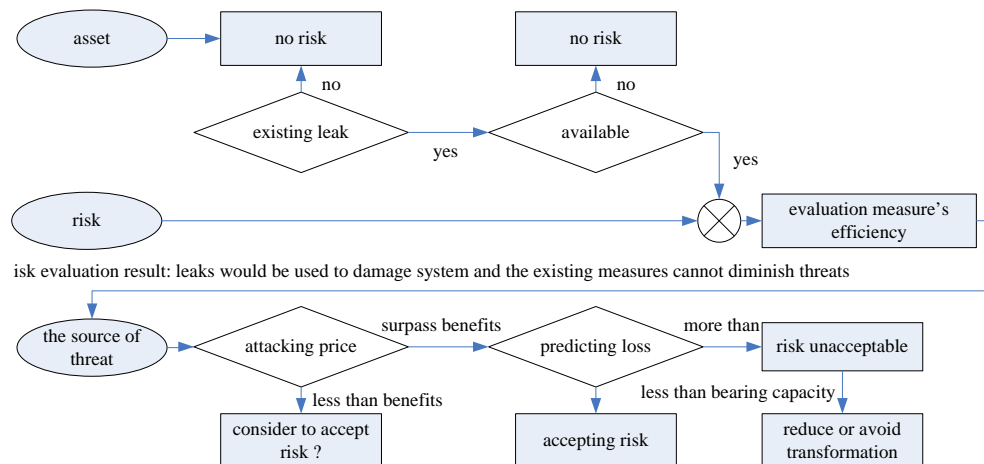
asset

no risk

no

existing leak

yes

no risk

no

available

yes

risk

evaluation measure’s efficiency

isk evaluation result: leaks would be used to damage system and the existing measures cannot diminish threats

the source of threat

attacking price

surpass benefits

predicting loss

more than

risk unacceptable

less than benefits

less than bearing capacity

consider to accept risk ?

accepting risk

reduce or avoid transformation